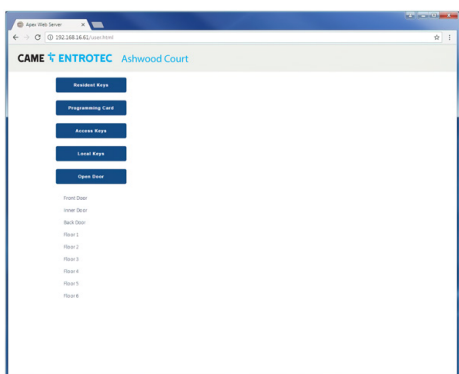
Apex Web Server

192.168.16.61/user.html

CAME ENTROTEC Ashwood Court

Resident Keys

Programming Card

Access Keys

Local Keys

Open Door

Front Door

Inner Door

Back Door

Floor 1

Floor 2

Floor 3

Floor 4

Floor 5

Floor 6